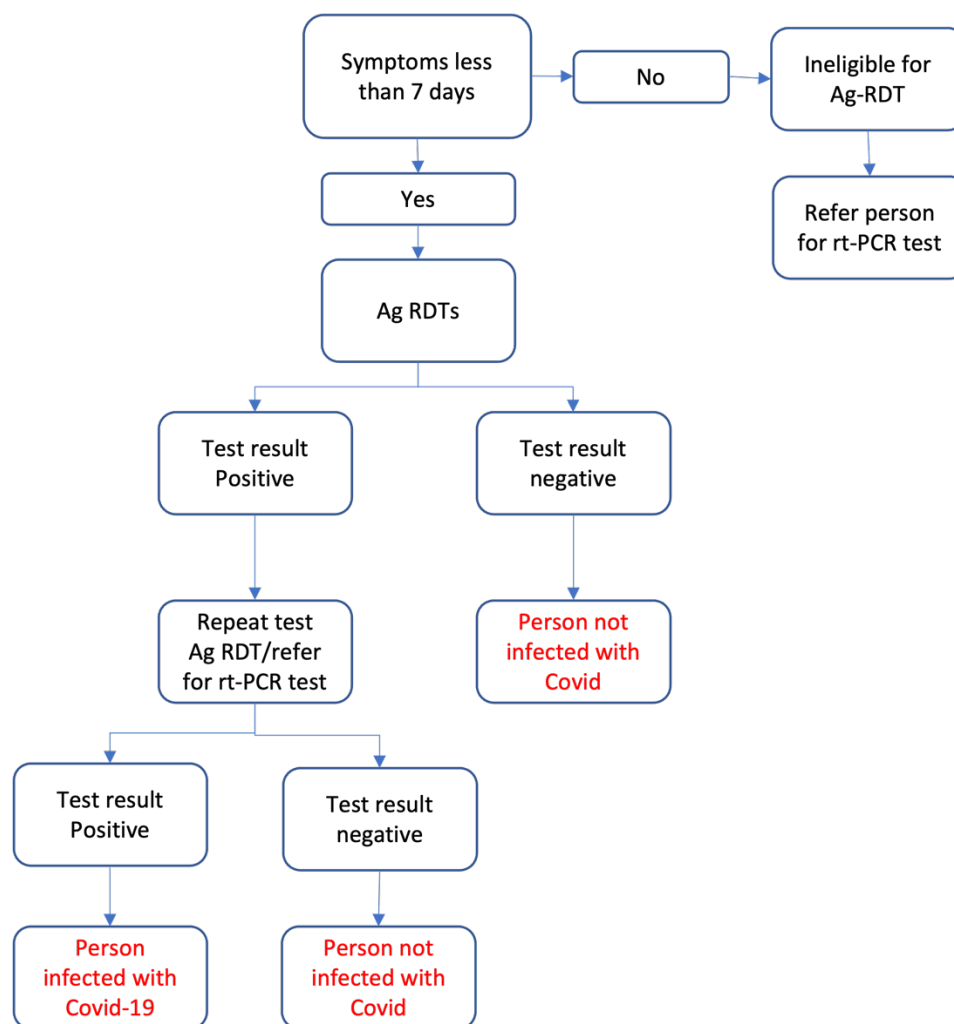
Symptoms less than 7 days

No

Ineligible for Ag-RDT

Refer person for rt-PCR test

Yes

Ag RDTs

Test result Positive

Test result negative

Repeat test Ag RDT/refer for rt-PCR test

Person not infected with Covid

Test result Positive

Test result negative

Person infected with Covid-19

Person not infected with Covid